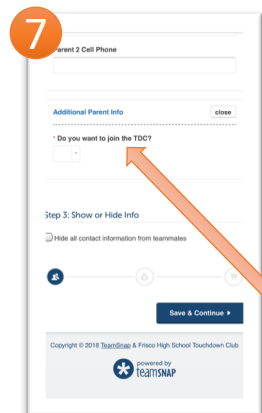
7

Parent 2 Cell Phone

Additional Parent Info

close

* Do you want to join the TDC?

Step 3: Show or Hide Info

Hide all contact information from teammates

Save & Continue ▸

Copyright © 2018 TeamSnap & Frisco High School Touchdown Club

powered by teamSNAP